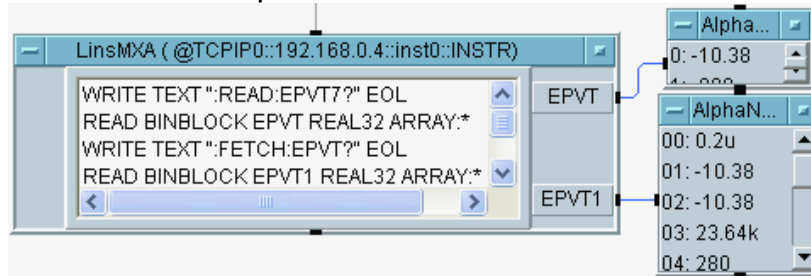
LinsMXA ( @TCPIP0::192.168.0.4::inst0::INSTR)

WRITE TEXT ":READ:EPVT7?" EOL
READ BINBLOCK EPVT REAL32 ARRAY:*
WRITE TEXT ":FETCH:EPVT?" EOL
READ BINBLOCK EPVT1 REAL32 ARRAY:*

EPVT

EPVT1

Alpha...
0: -10.38
1: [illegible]

AlphaN...
00: 0.2u
01: -10.38
02: -10.38
03: 23.64k
04: 280